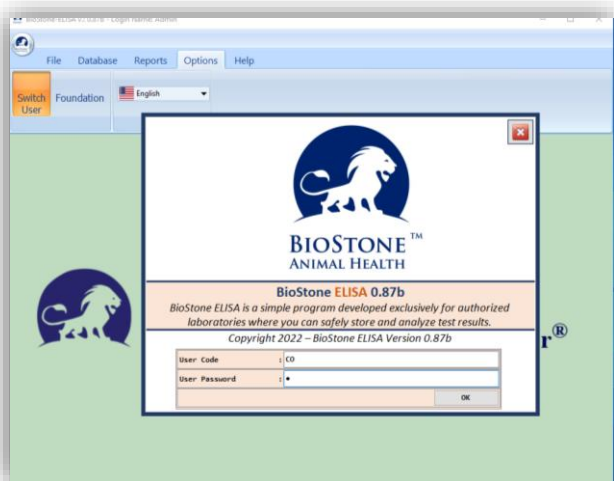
BioStone ELISA v1.0.87b - Login Name: Admin

File Database Reports Options Help

Switch User Foundation English

BIOSTONE™
ANIMAL HEALTH

BioStone ELISA 0.87b

BioStone ELISA is a simple program developed exclusively for authorized laboratories where you can safely store and analyze test results.

Copyright 2022 – BioStone ELISA Version 0.87b

User Code : CO

User Password : •

OK

r®